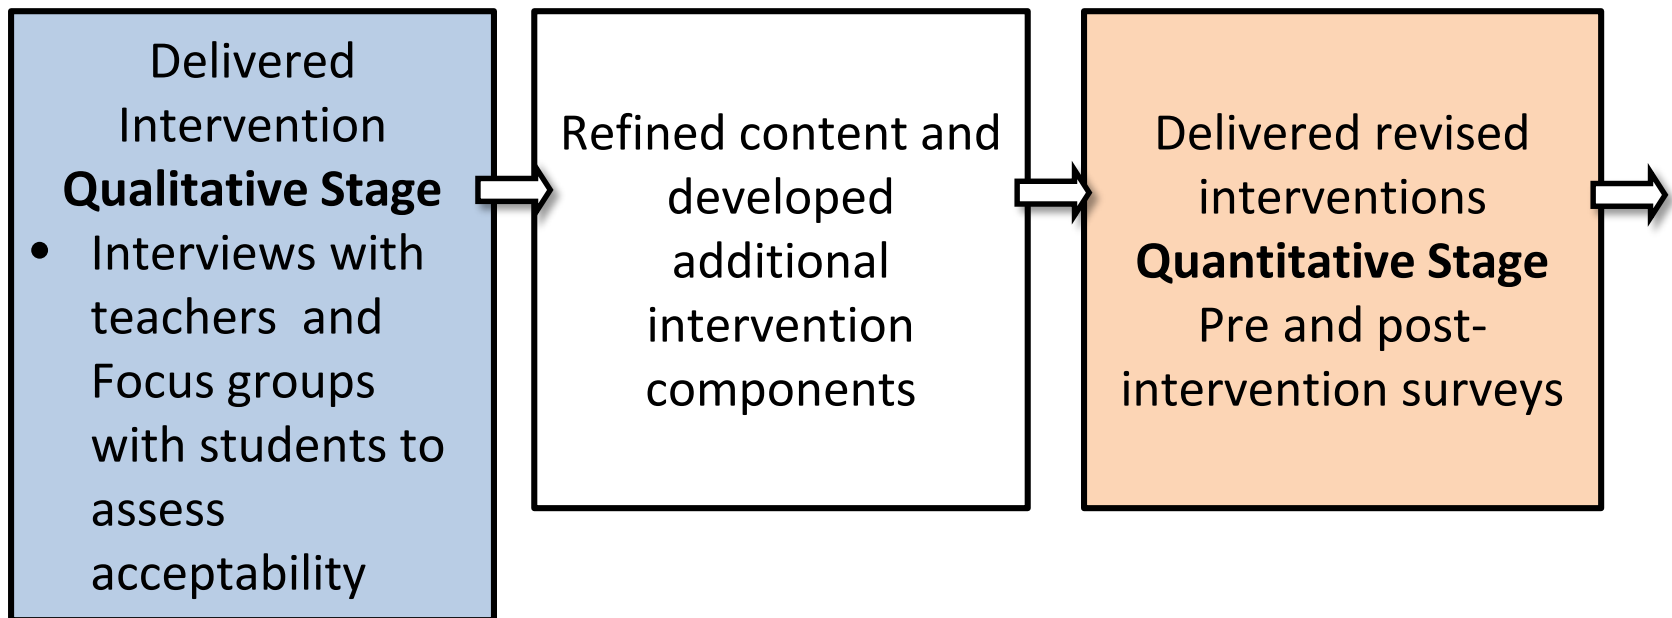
Delivered Intervention
**Qualitative Stage**
• Interviews with teachers and Focus groups with students to assess acceptability

Refined content and developed additional intervention components

Delivered revised interventions
**Quantitative Stage**
Pre and post-intervention surveys